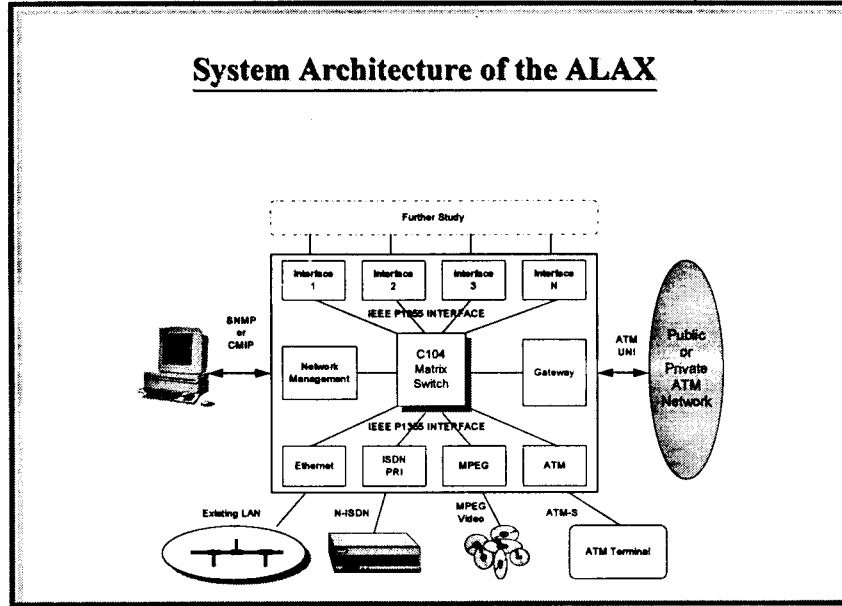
System Architecture of the ALAX

Further Study

Interface 1

Interface 2

Interface 3

Interface N

IEEE P1355 INTERFACE

SNMP or CMIP

Network Management

C104 Matrix Switch

Gateway

ATM UNI

Public or Private ATM Network

IEEE P1355 INTERFACE

Ethernet

ISDN PRI

MPEG

ATM

Existing LAN

N-ISDN

MPEG Video

ATM-S

ATM Terminal